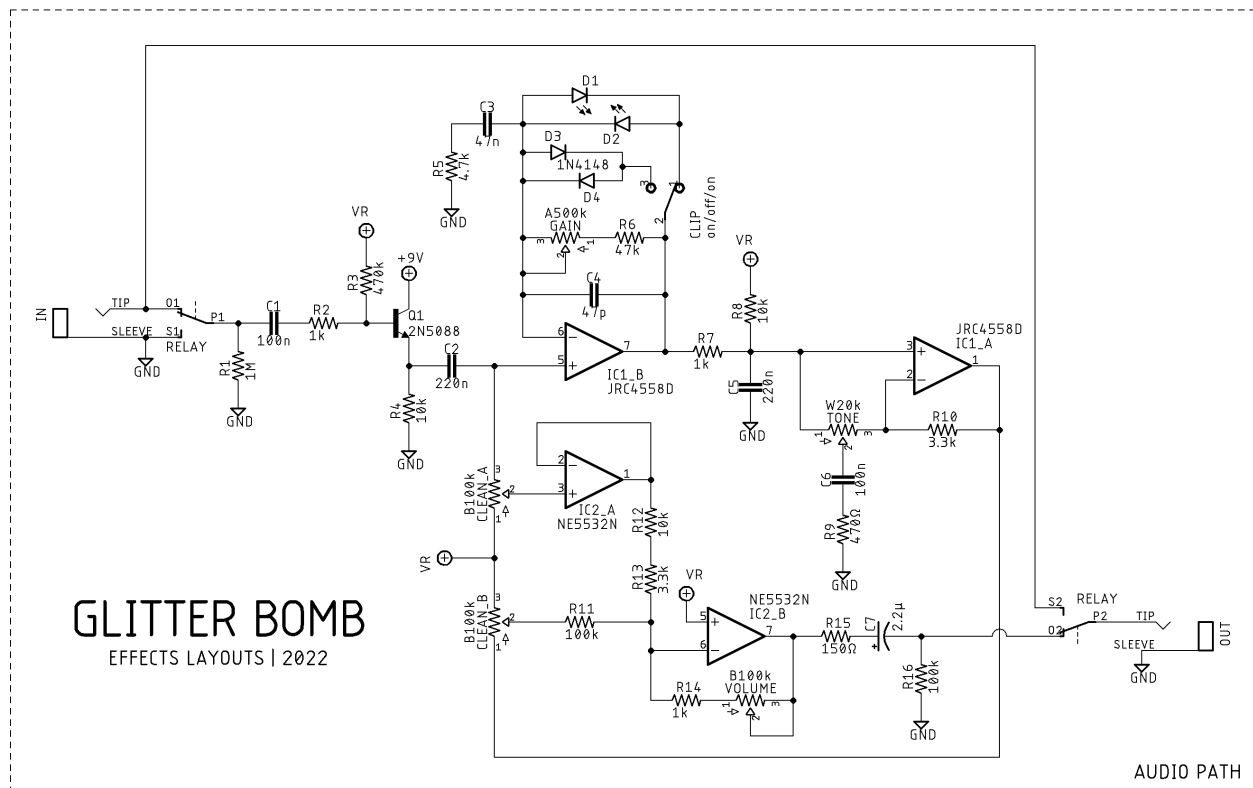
D1
D2
C3
47n
D3
1N4148
R5
4.7k
3
1
D4
GND
2
CLIP
on/off/on
VR
A500k
GAIN
3
2
1
R6
47k
VR
R3
470k
+9V
C4
47p
R8
10k
IN
TIP
O1
P1
C1
R2
Q1
2N5088
6
R7
JRC4558D
SLEEVE
S1
100n
1k
7
1k
IC1_A
RELAY
5
3
GND
R1
1M
C2
220n
IC1_B
JRC4558D
C5
220n
2
1
GND
R4
10k
W20k
TONE
R10
3.3k
1
2
3
GND
GND
B100k
CLEAN_A
3
2
1
2
3
IC2_A
NE5532N
1
C6
100n
R12
10k
R9
470Ω
VR
GND
R13
3.3k
VR
NE5532N
IC2_B
S2
RELAY
GLITTER BOMB
B100k
CLEAN_B
3
2
1
R11
100k
5
6
7
R15
150Ω
C7
2.2µ
O2
P2
TIP
OUT
EFFECTS LAYOUTS | 2022
SLEEVE
R14
1k
B100k
VOLUME
1
2
3
R16
100k
GND
GND
AUDIO PATH